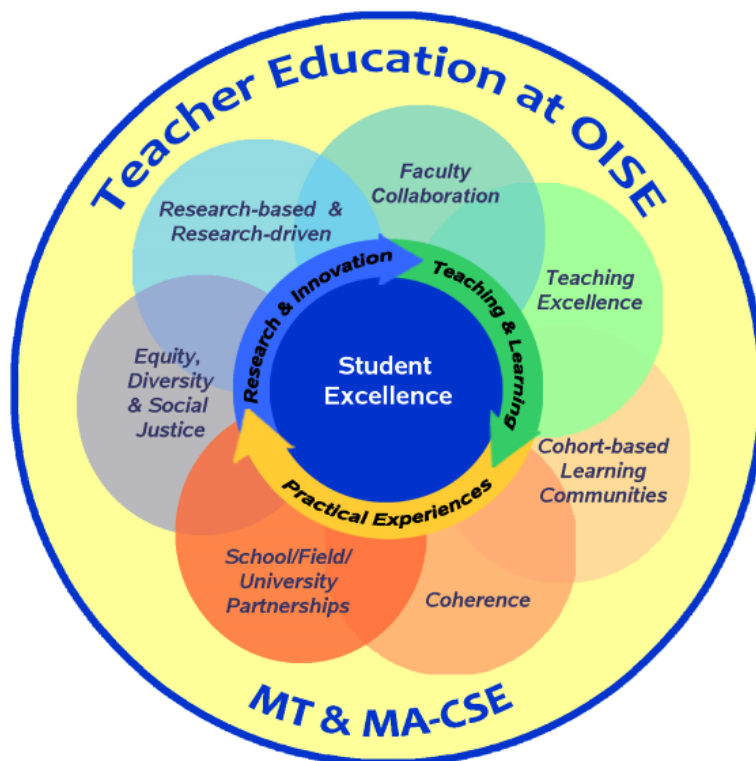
Teacher Education at OISE

Faculty Collaboration

Research-based & Research-driven

Teaching Excellence

Equity, Diversity & Social Justice

Research & Innovation

Teaching & Learning

Student Excellence

Practical Experiences

Cohort-based Learning Communities

School/Field/ University Partnerships

Coherence

MT & MA-CSE